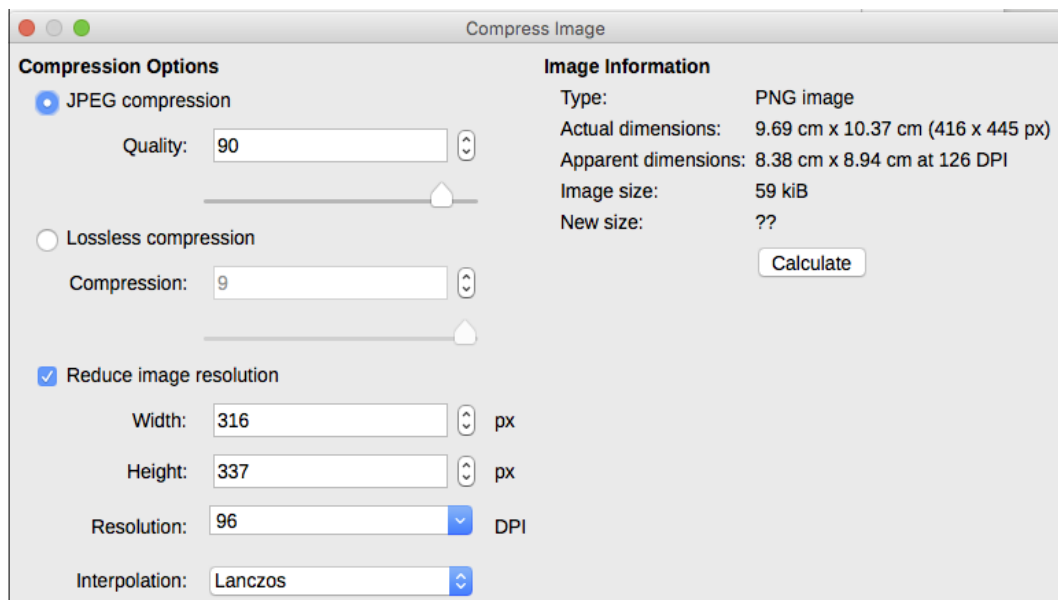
Compress Image

Compression Options

JPEG compression

Quality: 90

Lossless compression

Compression: 9

Reduce image resolution

Width: 316 px

Height: 337 px

Resolution: 96 DPI

Interpolation: Lanczos

Image Information

| | |
|---|---|
| Type: | PNG image |
| Actual dimensions: | 9.69 cm x 10.37 cm (416 x 445 px) |
| Apparent dimensions: | 8.38 cm x 8.94 cm at 126 DPI |
| Image size: | 59 kiB |
| New size: | ?? |

Calculate